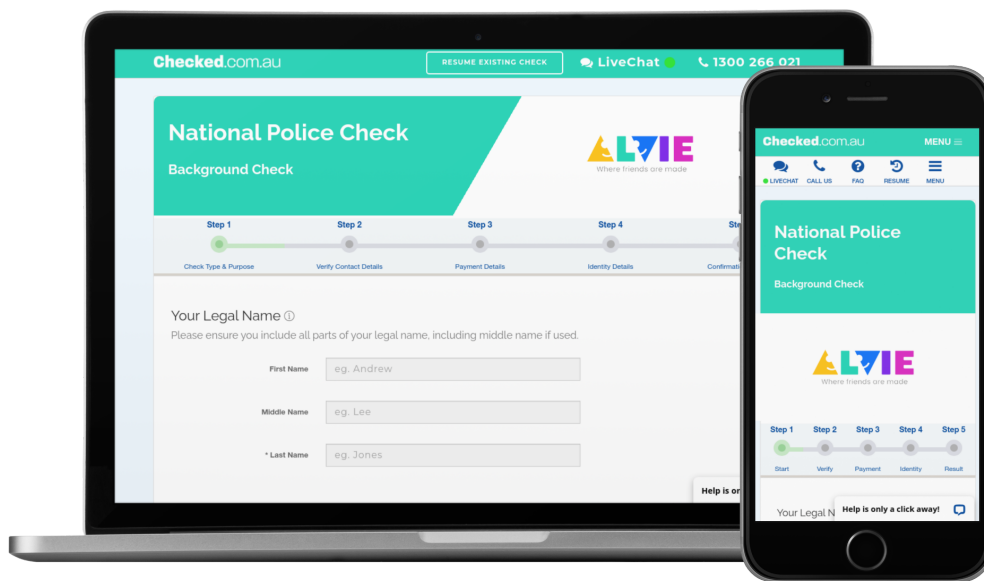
Checked.com.au
RESUME EXISTING CHECK
LiveChat
1300 266 021

National Police Check
Background Check

ALVIE
Where friends are made

Step 1
Check Type & Purpose
Step 2
Verify Contact Details
Step 3
Payment Details
Step 4
Identity Details
Ste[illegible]
Confirmati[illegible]

Your Legal Name ⓘ
Please ensure you include all parts of your legal name, including middle name if used.

First Name
eg. Andrew
Middle Name
eg. Lee
* Last Name
eg. Jones

Help is o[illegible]

Checked.com.au
MENU
LIVECHAT
CALL US
FAQ
RESUME
MENU

National Police Check
Background Check

ALVIE
Where friends are made

Step 1
Start
Step 2
Verify
Step 3
Payment
Step 4
Identity
Step 5
Result

Your Legal N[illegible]
Help is only a click away!